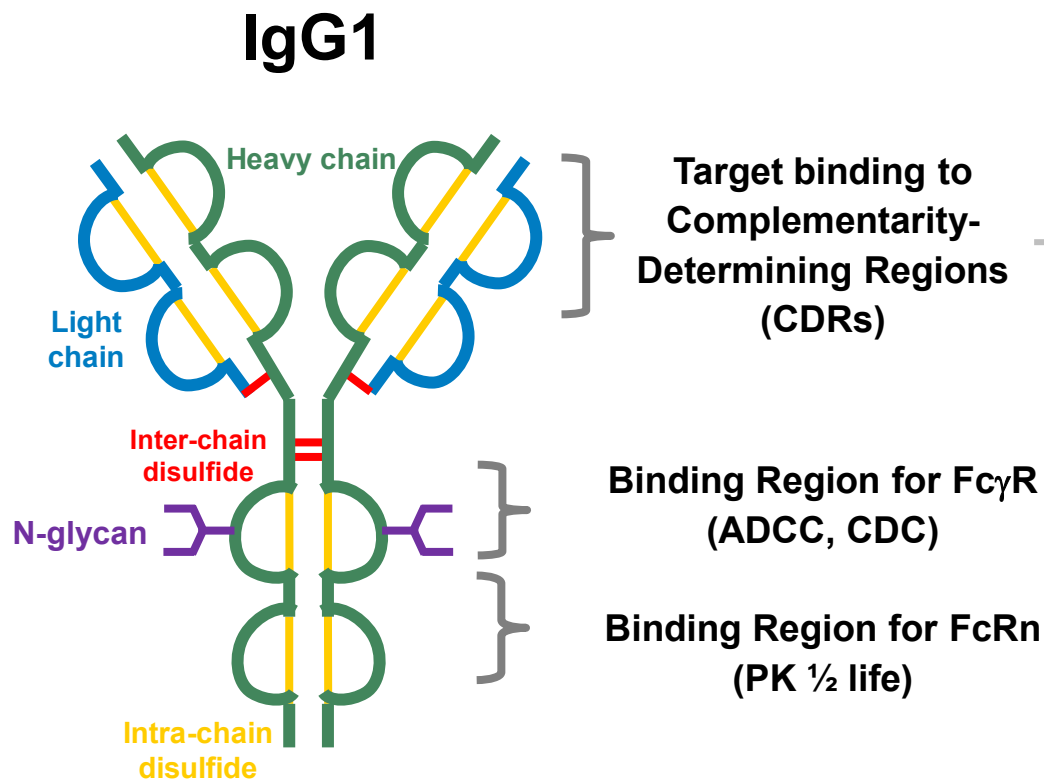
IgG1

Heavy chain

Light chain

Target binding to Complementarity-Determining Regions (CDRs)

Inter-chain disulfide

N-glycan

Binding Region for Fc$\gamma$R (ADCC, CDC)

Binding Region for FcRn (PK ½ life)

Intra-chain disulfide